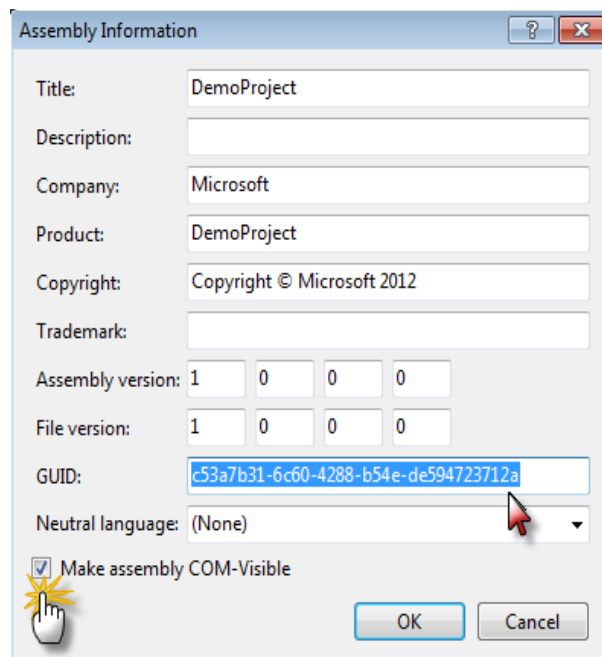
Assembly Information

?

Title: DemoProject

Description:

Company: Microsoft

Product: DemoProject

Copyright: Copyright © Microsoft 2012

Trademark:

Assembly version: 1 0 0 0

File version: 1 0 0 0

GUID: c53a7b31-6c60-4288-b54e-de594723712a

Neutral language: (None)

Make assembly COM-Visible

OK

Cancel